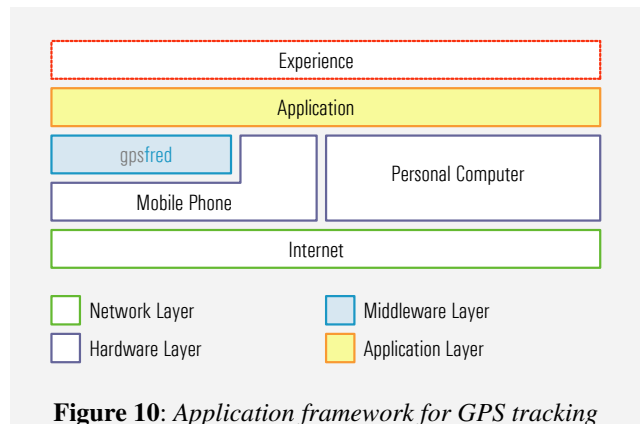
Experience

Application

gpsfred

Mobile Phone

Personal Computer

Internet

Network Layer

Middleware Layer

Hardware Layer

Application Layer

**Figure 10**: *Application framework for GPS tracking*